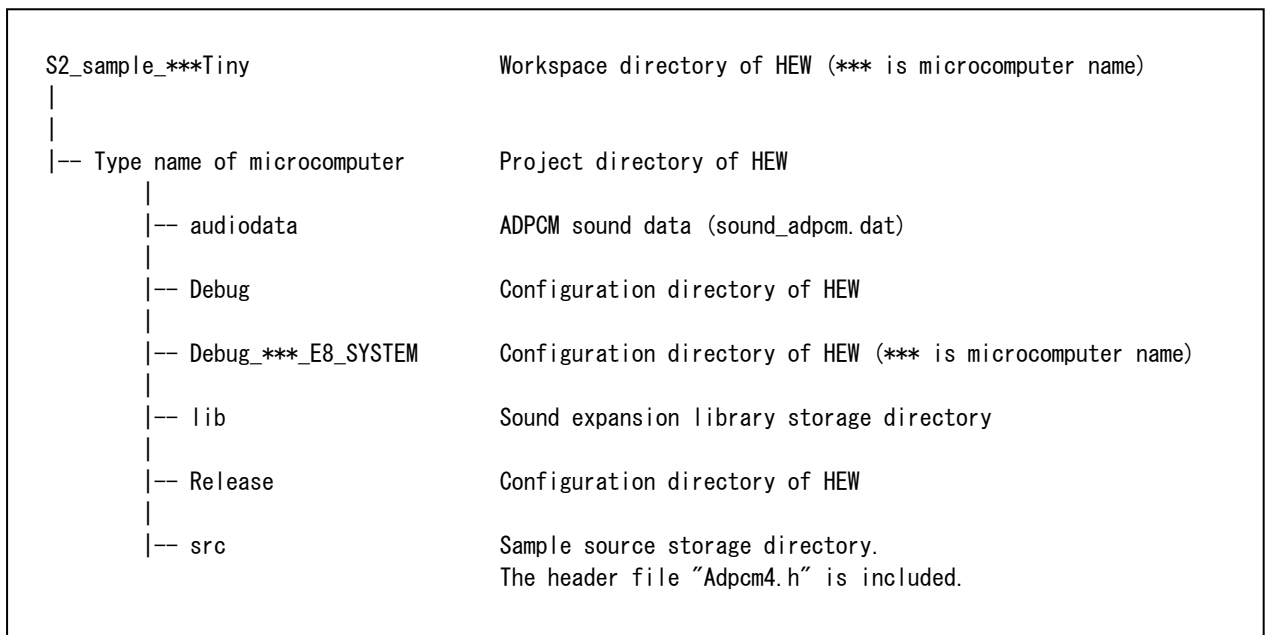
S2_sample_***Tiny Workspace directory of HEW (*** is microcomputer name)
|
|
|-- Type name of microcomputer Project directory of HEW
|
|-- audiodata ADPCM sound data (sound_adpcm.dat)
|
|-- Debug Configuration directory of HEW
|
|-- Debug_***_E8_SYSTEM Configuration directory of HEW (*** is microcomputer name)
|
|-- lib Sound expansion library storage directory
|
|-- Release Configuration directory of HEW
|
|-- src Sample source storage directory.
The header file "Adpcm4.h" is included.